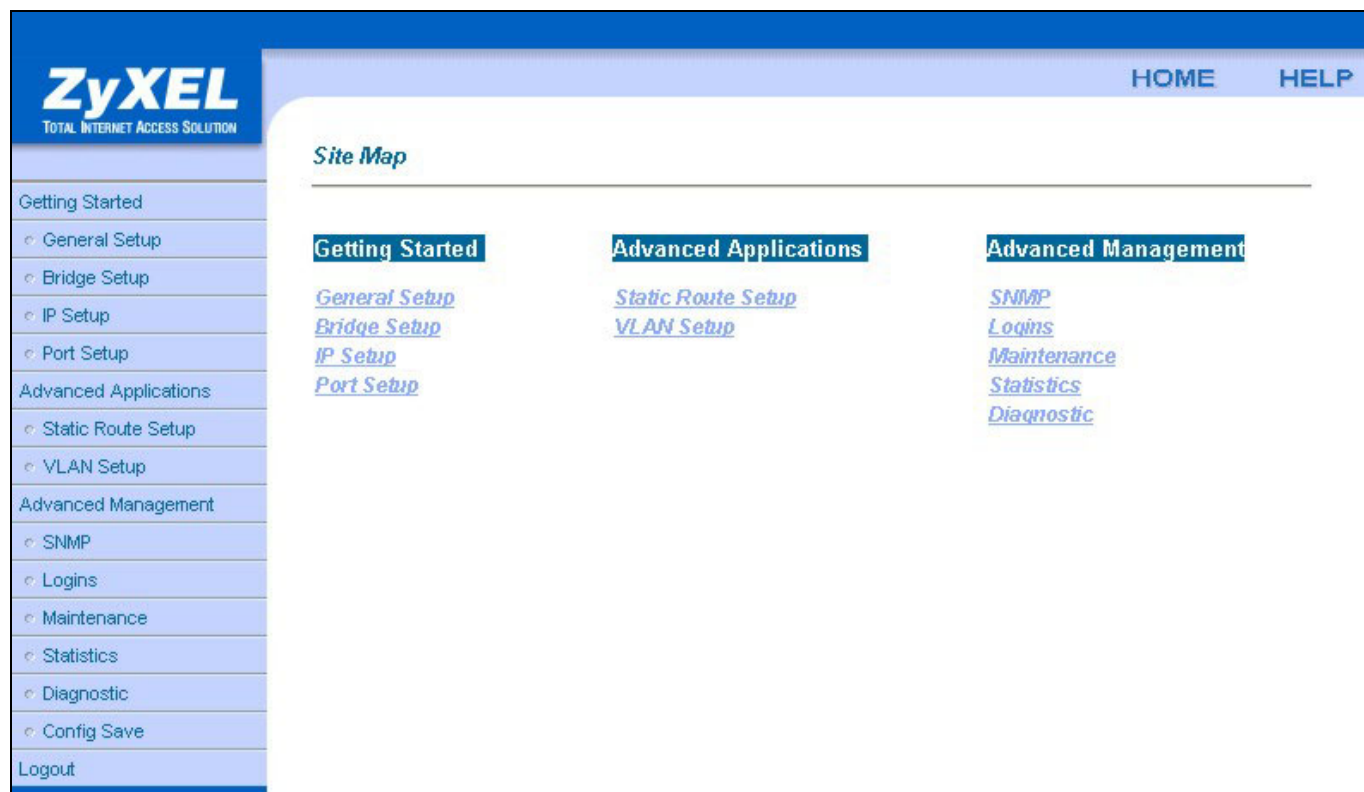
ZyXEL
TOTAL INTERNET ACCESS SOLUTION

HOME HELP

Getting Started
General Setup
Bridge Setup
IP Setup
Port Setup
Advanced Applications
Static Route Setup
VLAN Setup
Advanced Management
SNMP
Logins
Maintenance
Statistics
Diagnostic
Config Save
Logout

Site Map

Getting Started
General Setup
Bridge Setup
IP Setup
Port Setup

Advanced Applications
Static Route Setup
VLAN Setup

Advanced Management
SNMP
Logins
Maintenance
Statistics
Diagnostic